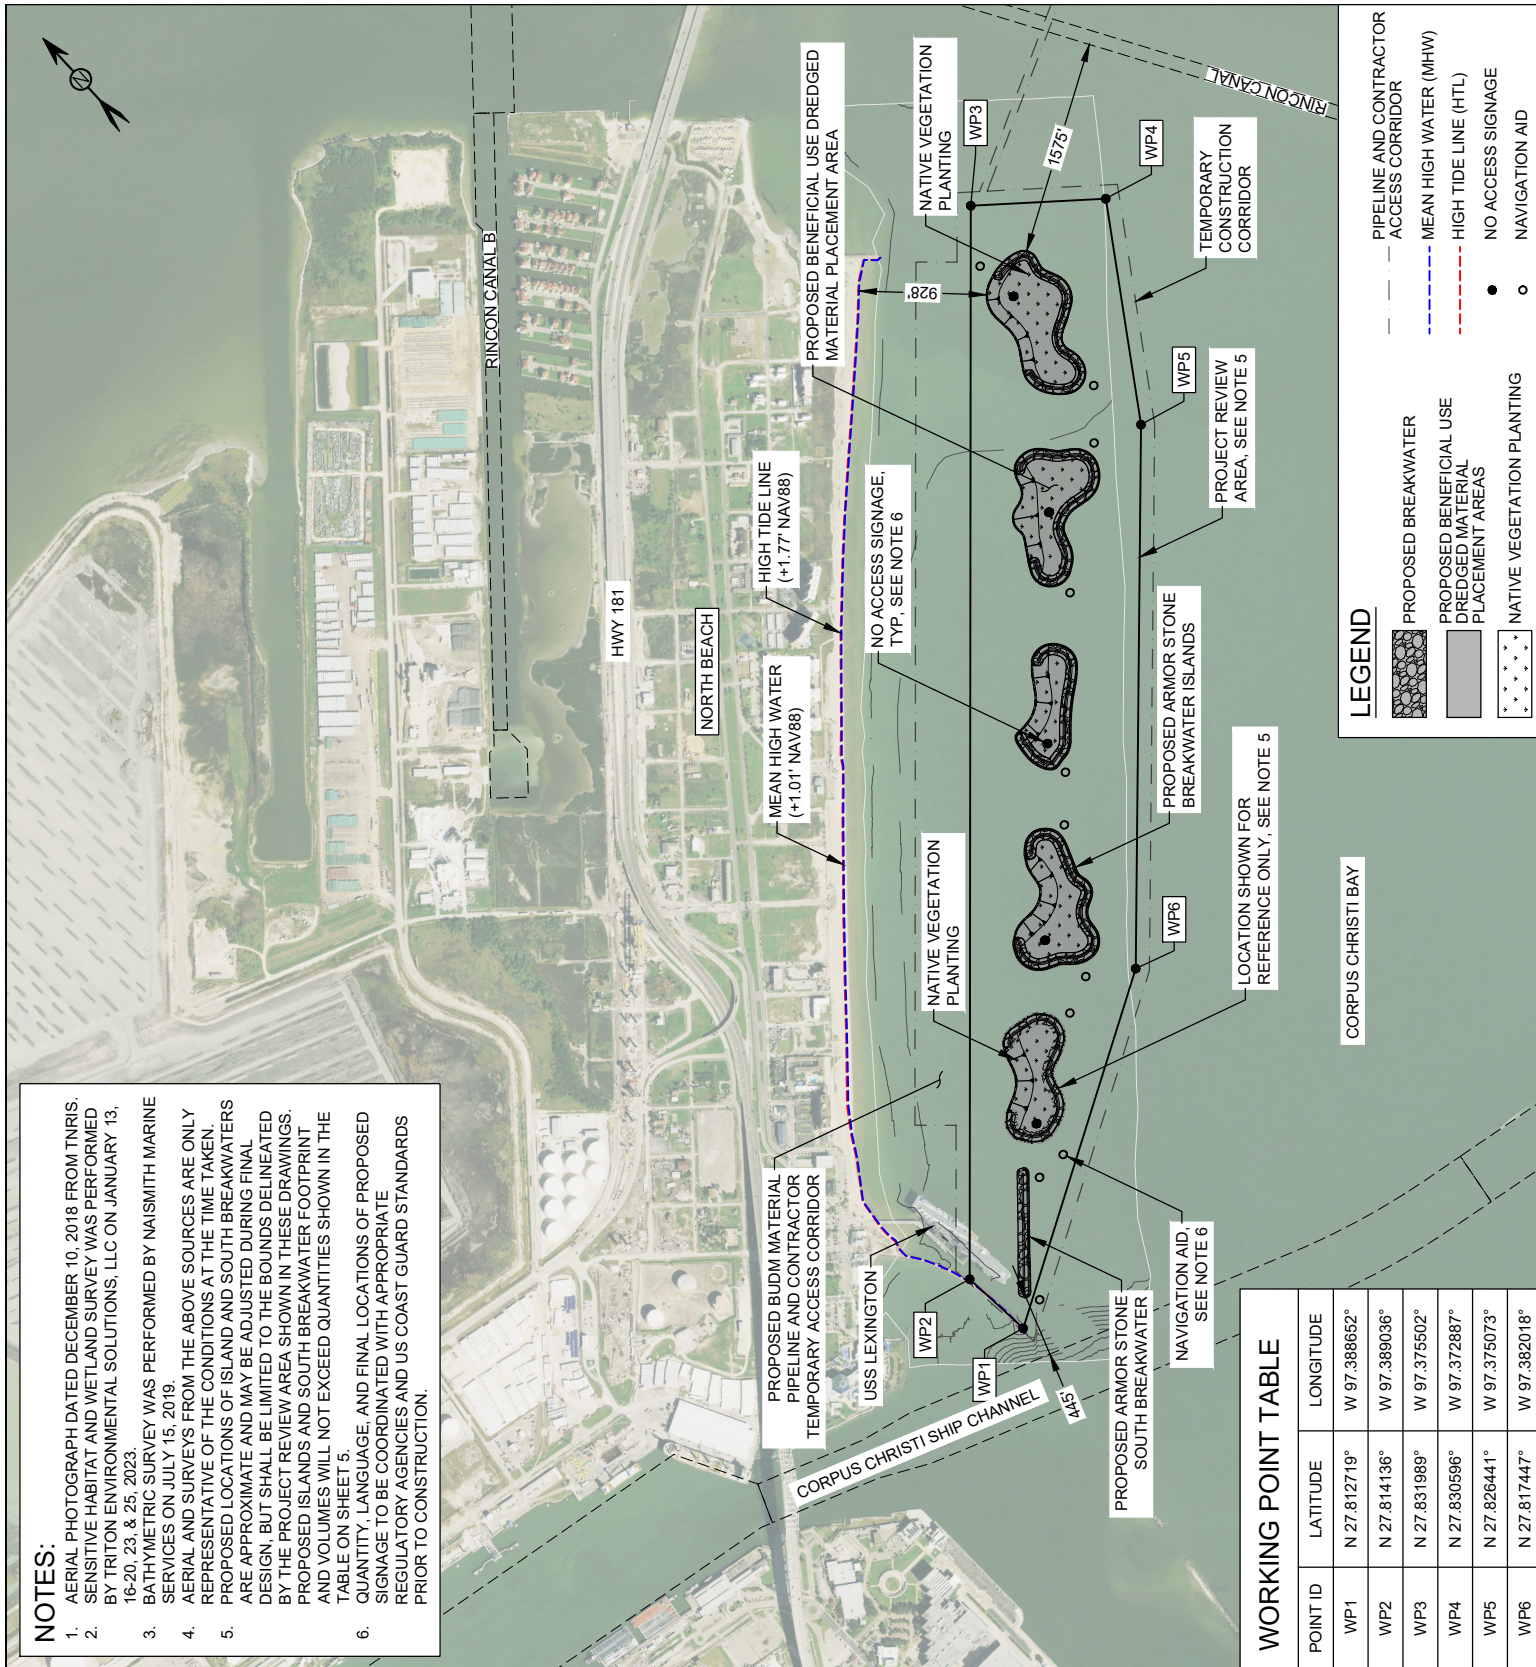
NOTES:
1. AERIAL PHOTOGRAPH DATED DECEMBER 10, 2018 FROM TNRIS.
2. SENSITIVE HABITAT AND WETLAND SURVEY WAS PERFORMED BY TRITON ENVIRONMENTAL SOLUTIONS, LLC ON JANUARY 13, 16-20, 23, & 25, 2023.
3. BATHYMETRIC SURVEY WAS PERFORMED BY NAISMITH MARINE SERVICES ON JULY 15, 2019.
4. AERIAL AND SURVEYS FROM THE ABOVE SOURCES ARE ONLY REPRESENTATIVE OF THE CONDITIONS AT THE TIME TAKEN.
5. PROPOSED LOCATIONS OF ISLAND AND SOUTH BREAKWATERS ARE APPROXIMATE AND MAY BE ADJUSTED DURING FINAL DESIGN, BUT SHALL BE LIMITED TO THE BOUNDS DELINEATED BY THE PROJECT REVIEW AREA SHOWN IN THESE DRAWINGS. PROPOSED ISLANDS AND SOUTH BREAKWATER FOOTPRINT AND VOLUMES WILL NOT EXCEED QUANTITIES SHOWN IN THE TABLE ON SHEET 5.
6. QUANTITY, LANGUAGE, AND FINAL LOCATIONS OF PROPOSED SIGNAGE TO BE COORDINATED WITH APPROPRIATE REGULATORY AGENCIES AND US COAST GUARD STANDARDS PRIOR TO CONSTRUCTION.

RINCON CANAL B
HWY 181
NORTH BEACH
HIGH TIDE LINE (+1.77' NAV88)
MEAN HIGH WATER (+1.01' NAV88)
PROPOSED BENEFICIAL USE DREDGED MATERIAL PLACEMENT AREA
NATIVE VEGETATION PLANTING
WP3
WP4
1575'
928'
RINCON CANAL
TEMPORARY CONSTRUCTION CORRIDOR
WP5
PROJECT REVIEW AREA, SEE NOTE 5
NO ACCESS SIGNAGE, TYP, SEE NOTE 6
PROPOSED ARMOR STONE BREAKWATER ISLANDS
WP6
LOCATION SHOWN FOR REFERENCE ONLY, SEE NOTE 5
CORPUS CHRISTI BAY
NATIVE VEGETATION PLANTING
PROPOSED BUDM MATERIAL PIPELINE AND CONTRACTOR TEMPORARY ACCESS CORRIDOR
USS LEXINGTON
WP2
WP1
445'
CORPUS CHRISTI SHIP CHANNEL
PROPOSED ARMOR STONE SOUTH BREAKWATER
NAVIGATION AID, SEE NOTE 6

LEGEND
PROPOSED BREAKWATER
PROPOSED BENEFICIAL USE DREDGED MATERIAL PLACEMENT AREAS
NATIVE VEGETATION PLANTING
PIPELINE AND CONTRACTOR ACCESS CORRIDOR
MEAN HIGH WATER (MHW)
HIGH TIDE LINE (HTL)
NO ACCESS SIGNAGE
NAVIGATION AID

WORKING POINT TABLE

| POINT ID | LATITUDE | LONGITUDE |
|---|---|---|
| WP1 | N 27.812719° | W 97.388652° |
| WP2 | N 27.814136° | W 97.389036° |
| WP3 | N 27.831989° | W 97.375502° |
| WP4 | N 27.830596° | W 97.372887° |
| WP5 | N 27.826441° | W 97.375073° |
| WP6 | N 27.817447° | W 97.382018° |